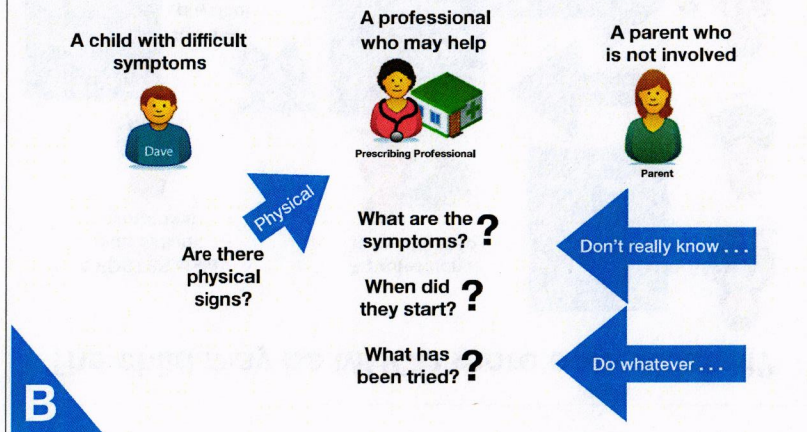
A child with difficult symptoms

Dave

A professional who may help

Prescribing Professional

A parent who is not involved

Parent

Physical

Are there physical signs?

What are the symptoms?

When did they start?

What has been tried?

Don't really know . . .

Do whatever . . .

B